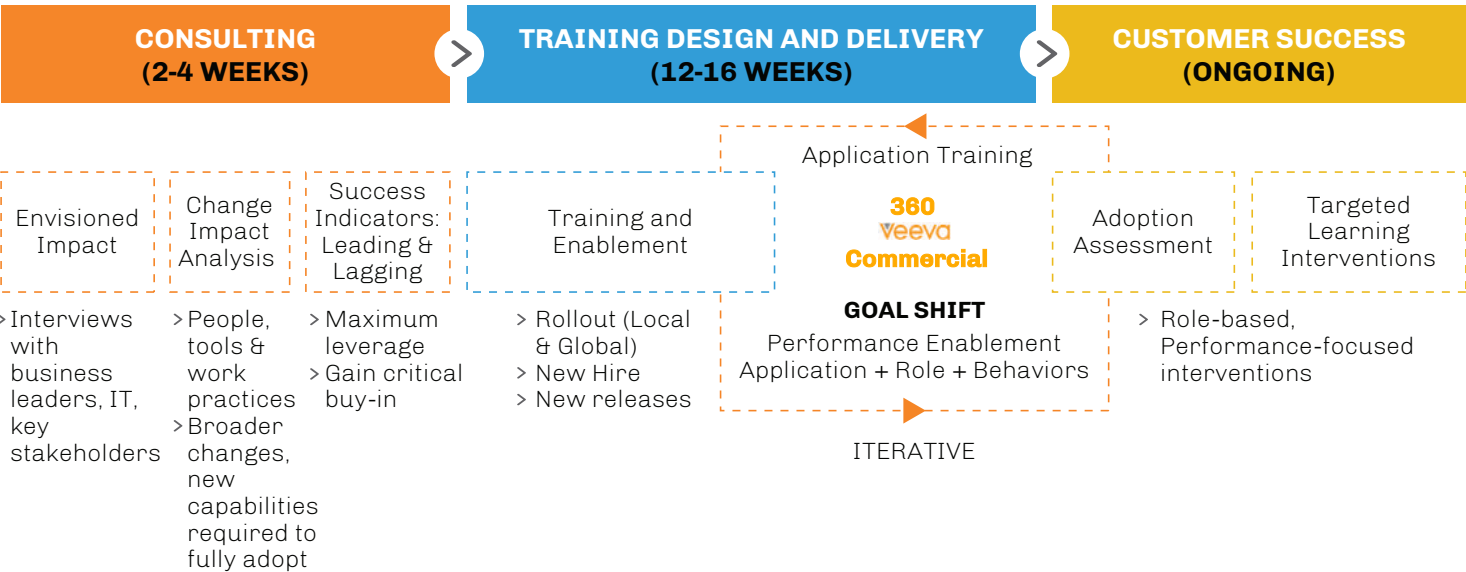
CONSULTING
(2-4 WEEKS)

TRAINING DESIGN AND DELIVERY
(12-16 WEEKS)

CUSTOMER SUCCESS
(ONGOING)

Envisioned Impact

> Interviews with business leaders, IT, key stakeholders

Change Impact Analysis

> People, tools & work practices
> Broader changes, new capabilities required to fully adopt

Success Indicators: Leading & Lagging

> Maximum leverage
> Gain critical buy-in

Training and Enablement

> Rollout (Local & Global)
> New Hire
> New releases

Application Training

360
Veeva
Commercial

GOAL SHIFT
Performance Enablement
Application + Role + Behaviors

ITERATIVE

Adoption Assessment

Targeted Learning Interventions

> Role-based, Performance-focused interventions